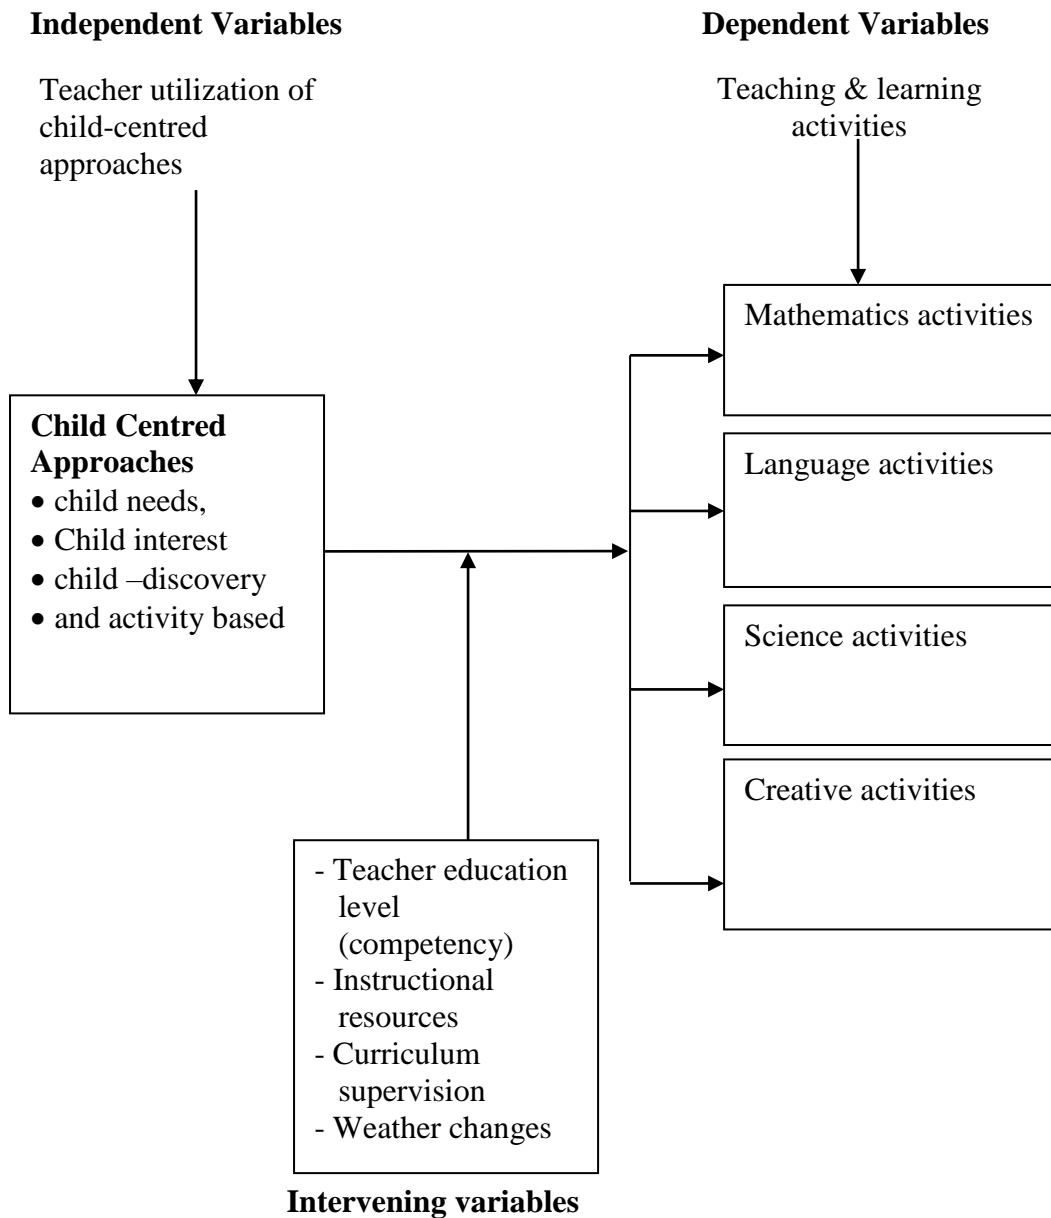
**Independent Variables**

**Dependent Variables**

Teacher utilization of child-centred approaches

Teaching & learning activities

**Child Centred Approaches**
- child needs,
- Child interest
- child –discovery
- and activity based

Mathematics activities

Language activities

Science activities

Creative activities

- Teacher education level (competency)
- Instructional resources
- Curriculum supervision
- Weather changes

**Intervening variables**